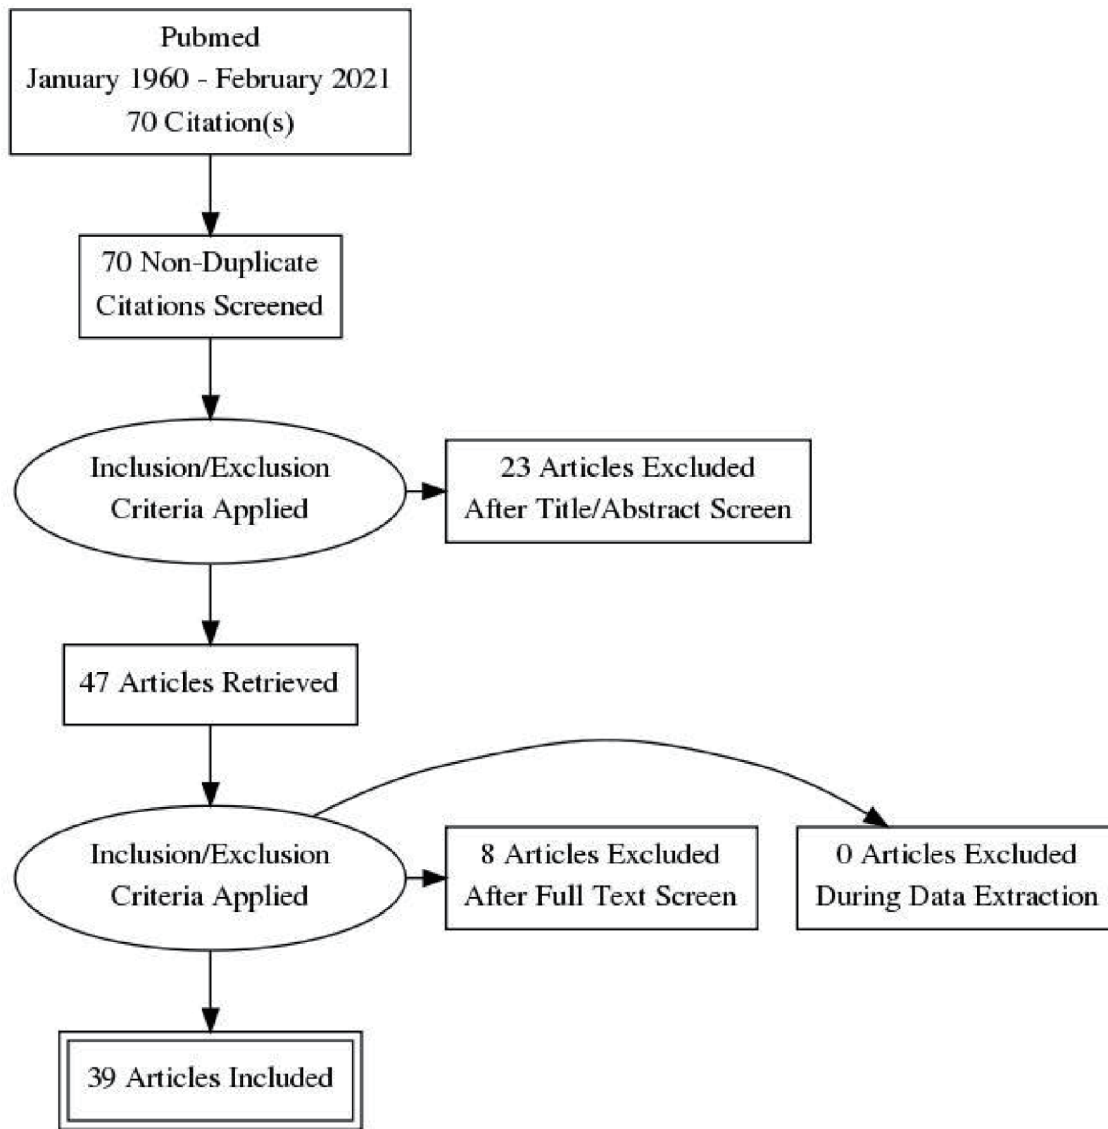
Pubmed
January 1960 - February 2021
70 Citation(s)

70 Non-Duplicate Citations Screened

Inclusion/Exclusion Criteria Applied

23 Articles Excluded After Title/Abstract Screen

47 Articles Retrieved

Inclusion/Exclusion Criteria Applied

8 Articles Excluded After Full Text Screen

0 Articles Excluded During Data Extraction

39 Articles Included